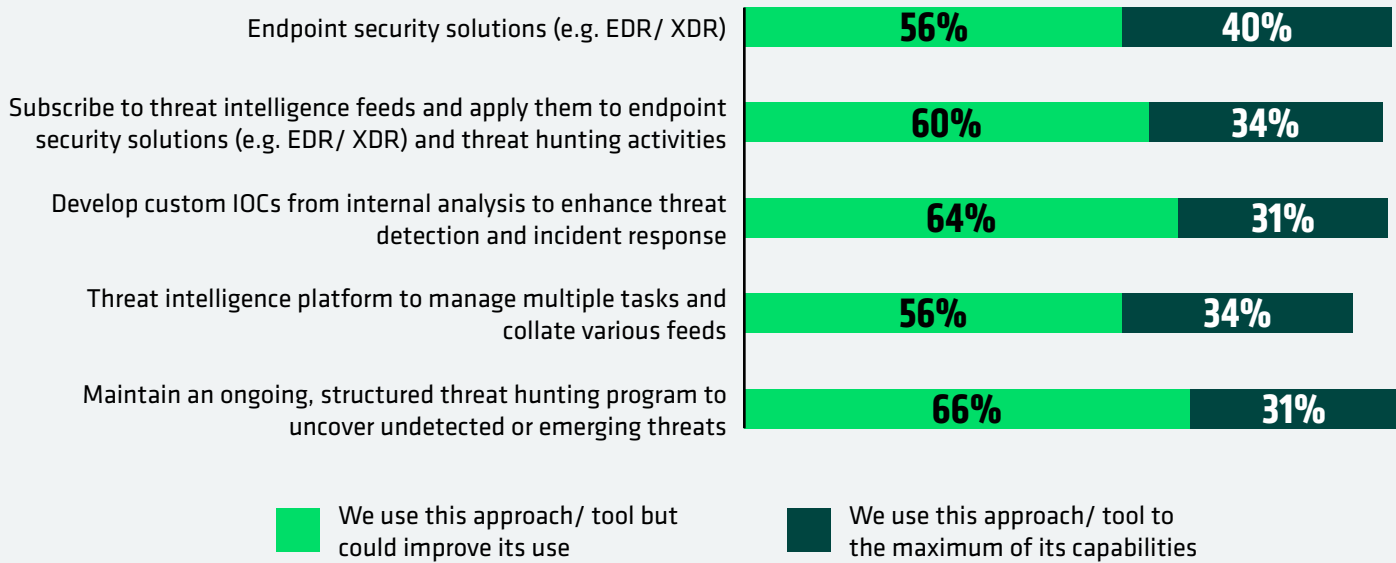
Endpoint security solutions (e.g. EDR/ XDR)
56%
40%

Subscribe to threat intelligence feeds and apply them to endpoint security solutions (e.g. EDR/ XDR) and threat hunting activities
60%
34%

Develop custom IOCs from internal analysis to enhance threat detection and incident response
64%
31%

Threat intelligence platform to manage multiple tasks and collate various feeds
56%
34%

Maintain an ongoing, structured threat hunting program to uncover undetected or emerging threats
66%
31%

We use this approach/ tool but could improve its use

We use this approach/ tool to the maximum of its capabilities